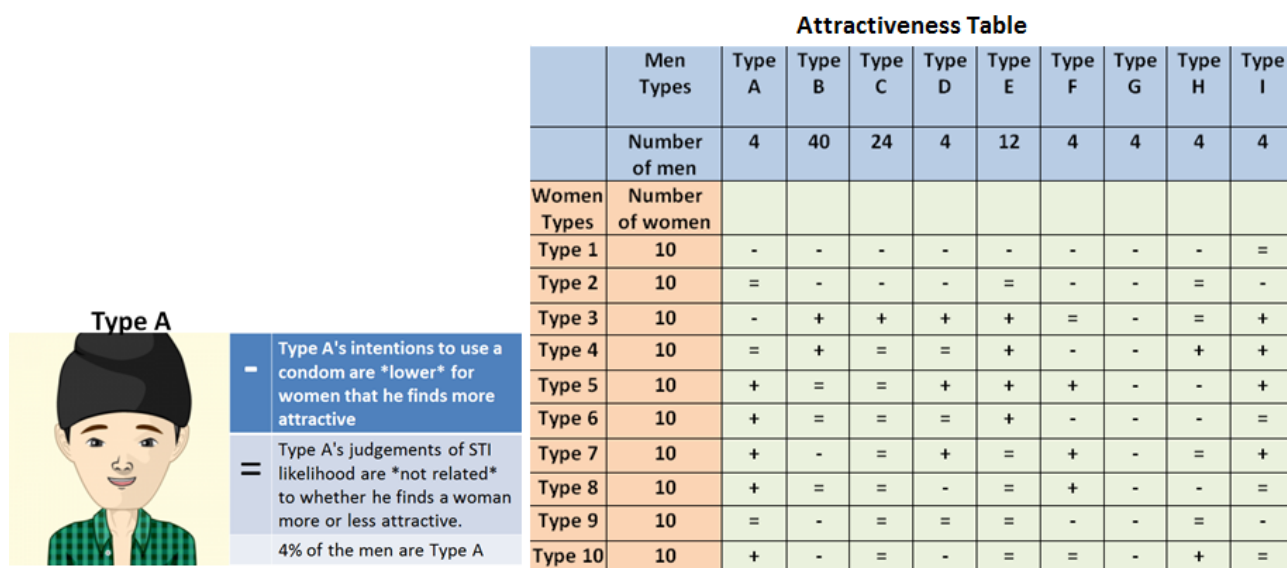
Type A

| - | Type A's intentions to use a condom are *lower* for women that he finds more attractive |
|---|---|
| = | Type A's judgements of STI likelihood are *not related* to whether he finds a woman more or less attractive. |
| | 4% of the men are Type A |

Attractiveness Table

| | Men Types | Type A | Type B | Type C | Type D | Type E | Type F | Type G | Type H | Type I |
|---|---|---|---|---|---|---|---|---|---|---|
| | Number of men | 4 | 40 | 24 | 4 | 12 | 4 | 4 | 4 | 4 |
| Women Types | Number of women | | | | | | | | | |
| Type 1 | 10 | - | - | - | - | - | - | - | - | = |
| Type 2 | 10 | = | - | - | - | = | - | - | = | - |
| Type 3 | 10 | - | + | + | + | + | = | - | = | + |
| Type 4 | 10 | = | + | = | = | + | - | - | + | + |
| Type 5 | 10 | + | = | = | + | + | + | - | - | + |
| Type 6 | 10 | + | = | = | = | + | - | - | - | = |
| Type 7 | 10 | + | - | = | + | = | + | - | = | + |
| Type 8 | 10 | + | = | = | - | = | + | - | - | = |
| Type 9 | 10 | = | - | = | = | = | - | - | = | - |
| Type 10 | 10 | + | - | = | - | = | = | - | + | = |